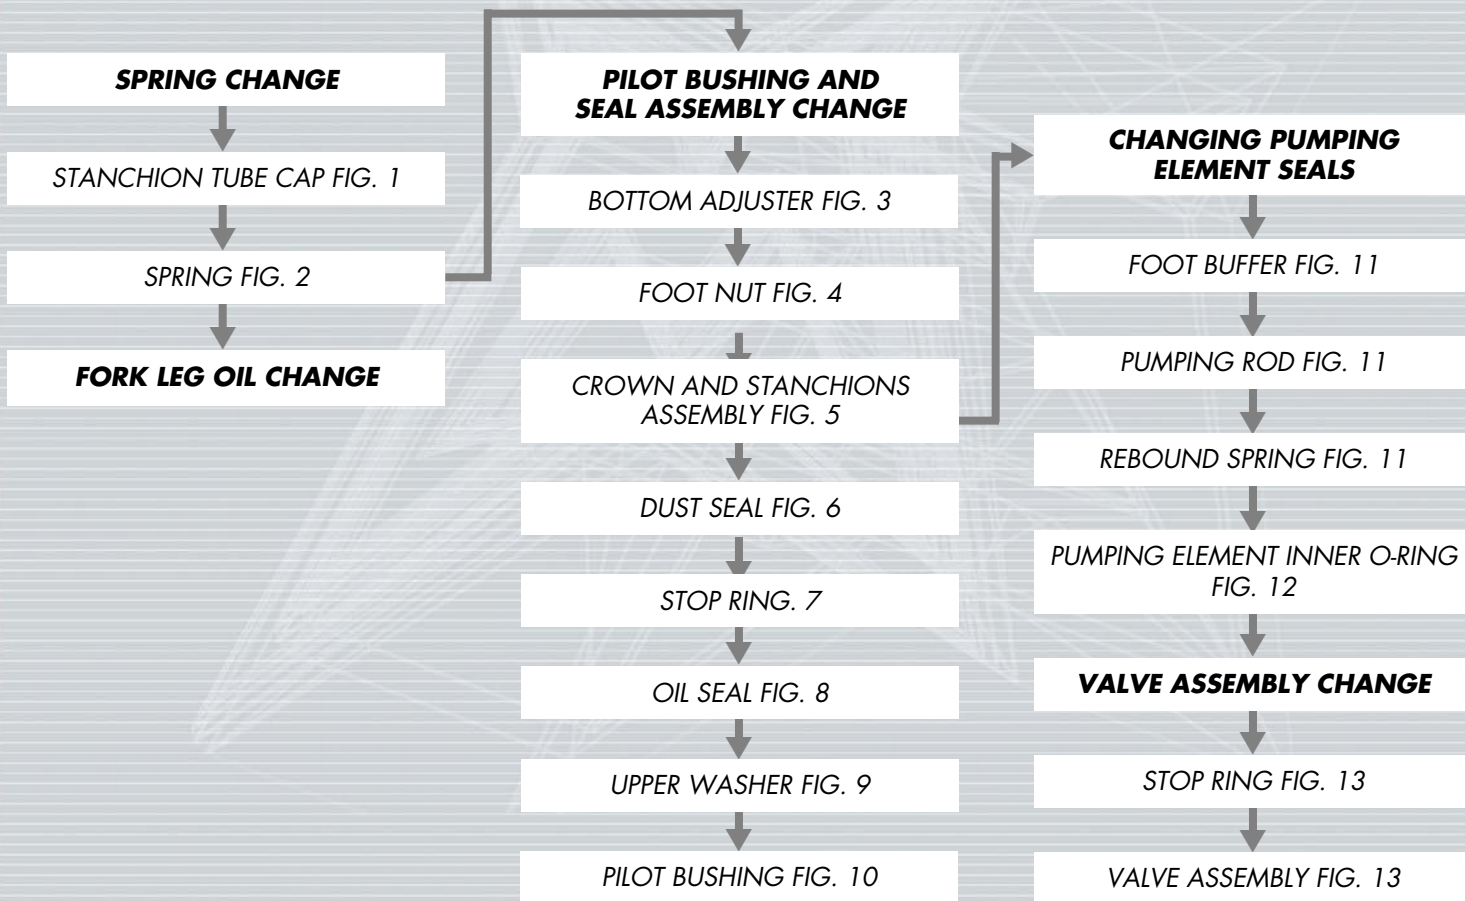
SPRING CHANGE

STANCHION TUBE CAP FIG. 1

SPRING FIG. 2

FORK LEG OIL CHANGE

PILOT BUSHING AND SEAL ASSEMBLY CHANGE

BOTTOM ADJUSTER FIG. 3

FOOT NUT FIG. 4

CROWN AND STANCHIONS ASSEMBLY FIG. 5

DUST SEAL FIG. 6

STOP RING. 7

OIL SEAL FIG. 8

UPPER WASHER FIG. 9

PILOT BUSHING FIG. 10

CHANGING PUMPING ELEMENT SEALS

FOOT BUFFER FIG. 11

PUMPING ROD FIG. 11

REBOUND SPRING FIG. 11

PUMPING ELEMENT INNER O-RING FIG. 12

VALVE ASSEMBLY CHANGE

STOP RING FIG. 13

VALVE ASSEMBLY FIG. 13